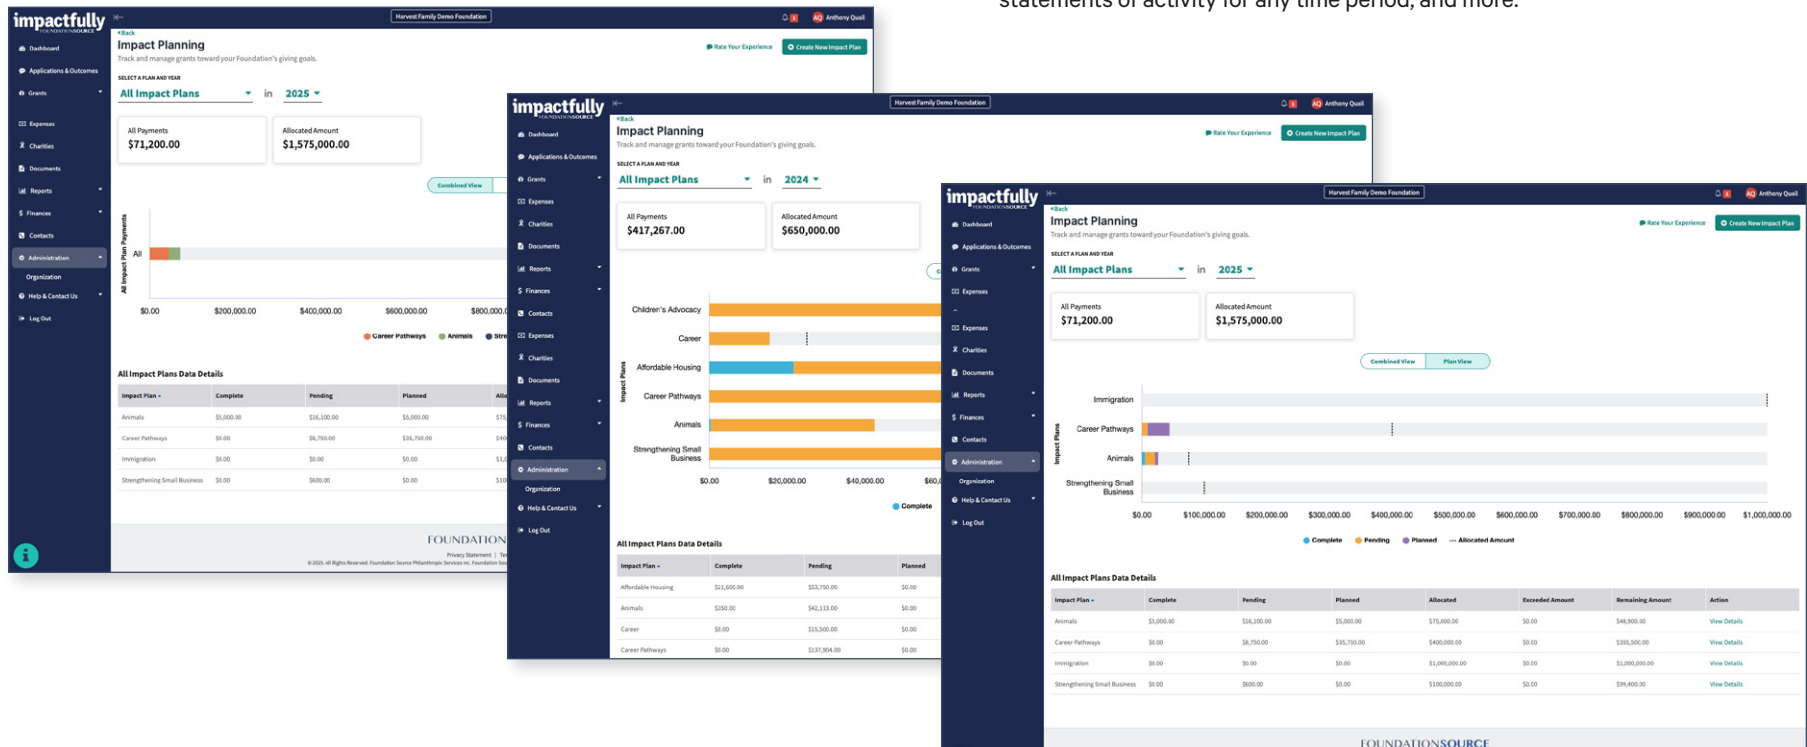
statements of activity for any time period, and more.

impactfully FOUNDATIONSOURCE

Harvest Family Demo Foundation

AQ Anthony Quail

Dashboard
Applications & Outcomes
Grants
Expenses
Charities
Documents
Reports
Finances
Contacts
Administration
Organization
Help & Contact Us
Log Out

‹Back
Impact Planning
Track and manage grants toward your Foundation's giving goals.

Rate Your Experience
Create New Impact Plan

SELECT A PLAN AND YEAR
All Impact Plans in 2025

All Payments
$71,200.00

Allocated Amount
$1,575,000.00

Combined View

All Impact Plan Payments
All

$0.00 $200,000.00 $400,000.00 $600,000.00 $800,000.00

Career Pathways Animals Stre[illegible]

All Impact Plans Data Details

| Impact Plan | Complete | Pending | Planned | Allo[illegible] |
|---|---|---|---|---|
| Animals | $5,000.00 | $16,100.00 | $5,000.00 | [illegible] |
| Career Pathways | $0.00 | $8,750.00 | $35,750.00 | $40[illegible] |
| Immigration | $0.00 | $0.00 | $0.00 | $1,0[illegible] |
| Strengthening Small Business | $0.00 | $600.00 | $0.00 | $10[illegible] |

FOUNDATION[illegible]
Privacy Statement | Te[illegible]
© 2025. All Rights Reserved. Foundation Source Philanthropic Services Inc. Foundation Sou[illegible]

impactfully FOUNDATIONSOURCE

Harvest Family Demo Foundation

AQ Anthony Quail

Dashboard
Applications & Outcomes
Grants
Expenses
Charities
Documents
Reports
Finances
Contacts
Expenses
Charities
Documents
Reports
Finances
Contacts
Administration
Organization
Help & Contact Us
Log Out

‹Back
Impact Planning
Track and manage grants toward your Foundation's giving goals.

Rate Your Experience
Create New Impact Plan

SELECT A PLAN AND YEAR
All Impact Plans in 2024

All Payments
$417,267.00

Allocated Amount
$650,000.00

Impact Plans
Children's Advocacy
Career
Affordable Housing
Career Pathways
Animals
Strengthening Small Business

$0.00 $20,000.00 $40,000.00 $60,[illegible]

Complete

All Impact Plans Data Details

| Impact Plan | Complete | Pending | Planned |
|---|---|---|---|
| Affordable Housing | $21,600.00 | $53,750.00 | $0.00 |
| Animals | $350.00 | $42,113.00 | $0.00 |
| Career | $0.00 | $15,500.00 | $0.00 |
| Career Pathways | $0.00 | $137,904.00 | $0.00 |

impactfully FOUNDATIONSOURCE

Harvest Family Demo Foundation

AQ Anthony Quail

Dashboard
Applications & Outcomes
Grants
Expenses
Expenses
Charities
Documents
Reports
Finances
Contacts
Administration
Organization
Help & Contact Us
Log Out

‹Back
Impact Planning
Track and manage grants toward your Foundation's giving goals.

Rate Your Experience
Create New Impact Plan

SELECT A PLAN AND YEAR
All Impact Plans in 2025

All Payments
$71,200.00

Allocated Amount
$1,575,000.00

Combined View
Plan View

Impact Plans
Immigration
Career Pathways
Animals
Strengthening Small Business

$0.00 $100,000.00 $200,000.00 $300,000.00 $400,000.00 $500,000.00 $600,000.00 $700,000.00 $800,000.00 $900,000.00 $1,000,000.00

Complete Pending Planned Allocated Amount

All Impact Plans Data Details

| Impact Plan | Complete | Pending | Planned | Allocated | Exceeded Amount | Remaining Amount | Action |
|---|---|---|---|---|---|---|---|
| Animals | $5,000.00 | $16,100.00 | $5,000.00 | $75,000.00 | $0.00 | $48,900.00 | View Details |
| Career Pathways | $0.00 | $8,750.00 | $35,750.00 | $400,000.00 | $0.00 | $355,500.00 | View Details |
| Immigration | $0.00 | $0.00 | $0.00 | $1,000,000.00 | $0.00 | $1,000,000.00 | View Details |
| Strengthening Small Business | $0.00 | $600.00 | $0.00 | $100,000.00 | $0.00 | $99,400.00 | View Details |

FOUNDATIONSOURCE